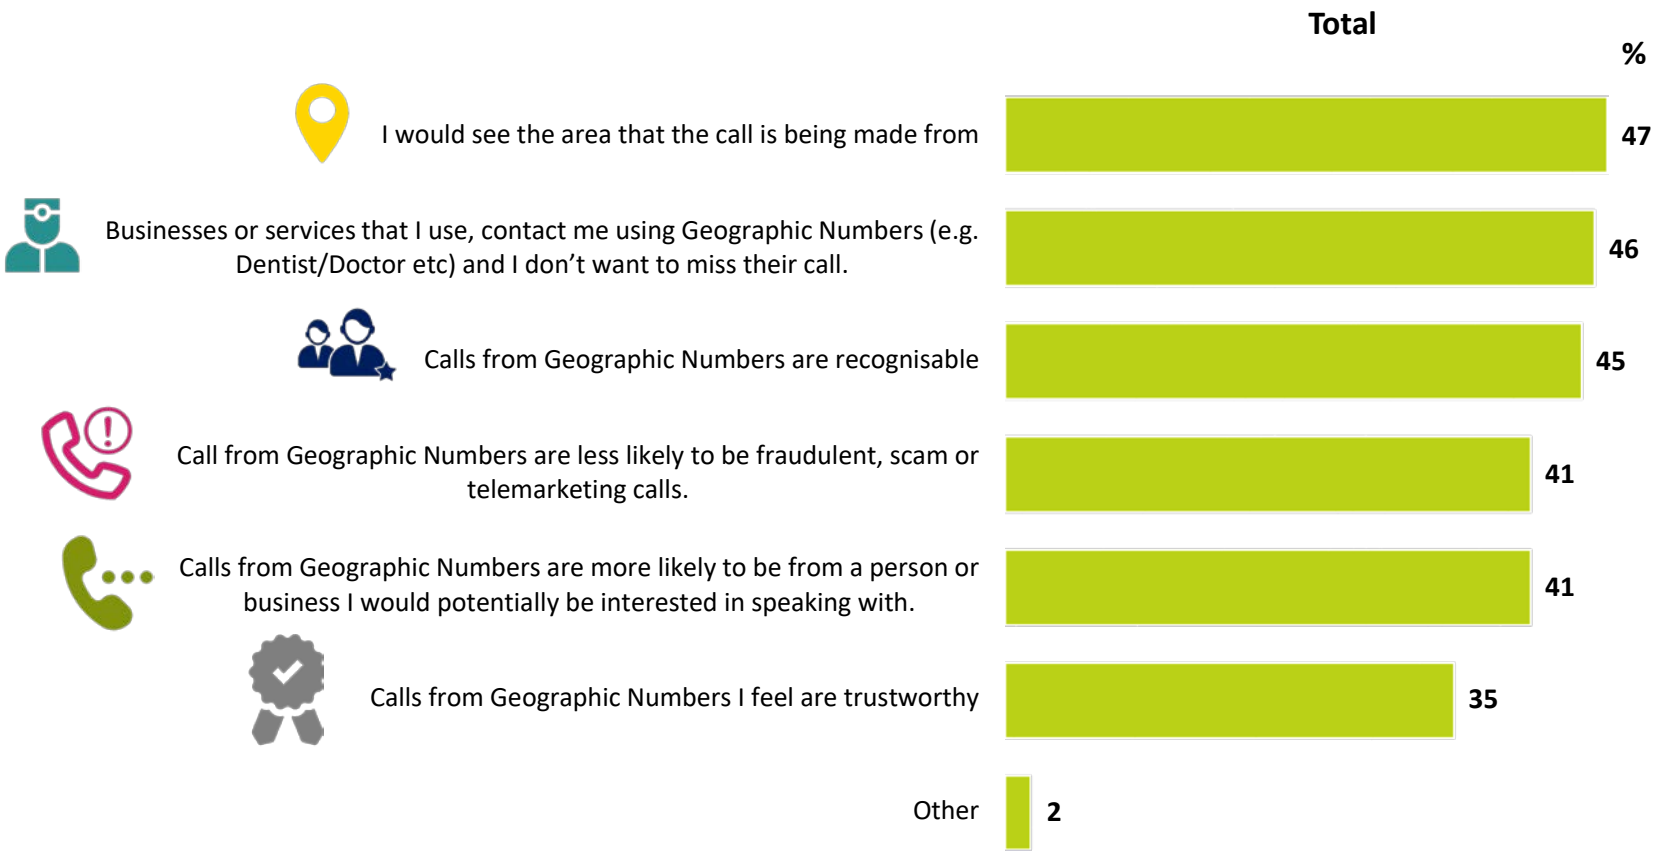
Total

%

I would see the area that the call is being made from 47

Businesses or services that I use, contact me using Geographic Numbers (e.g. Dentist/Doctor etc) and I don't want to miss their call. 46

Calls from Geographic Numbers are recognisable 45

Call from Geographic Numbers are less likely to be fraudulent, scam or telemarketing calls. 41

Calls from Geographic Numbers are more likely to be from a person or business I would potentially be interested in speaking with. 41

Calls from Geographic Numbers I feel are trustworthy 35

Other 2